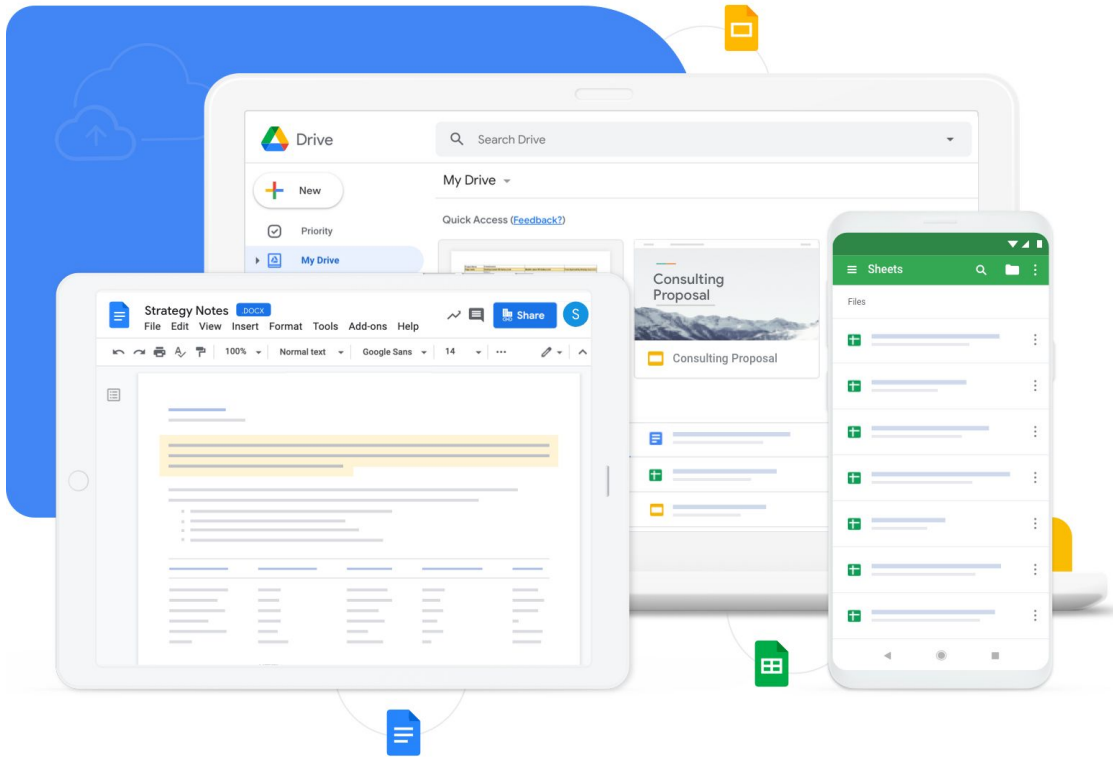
Drive

Search Drive

New

Priority

My Drive

My Drive

Quick Access (Feedback?)

Consulting Proposal

Consulting Proposal

Strategy Notes .DOCX

File Edit View Insert Format Tools Add-ons Help

Share

S

100% Normal text Google Sans 14

Sheets

Files